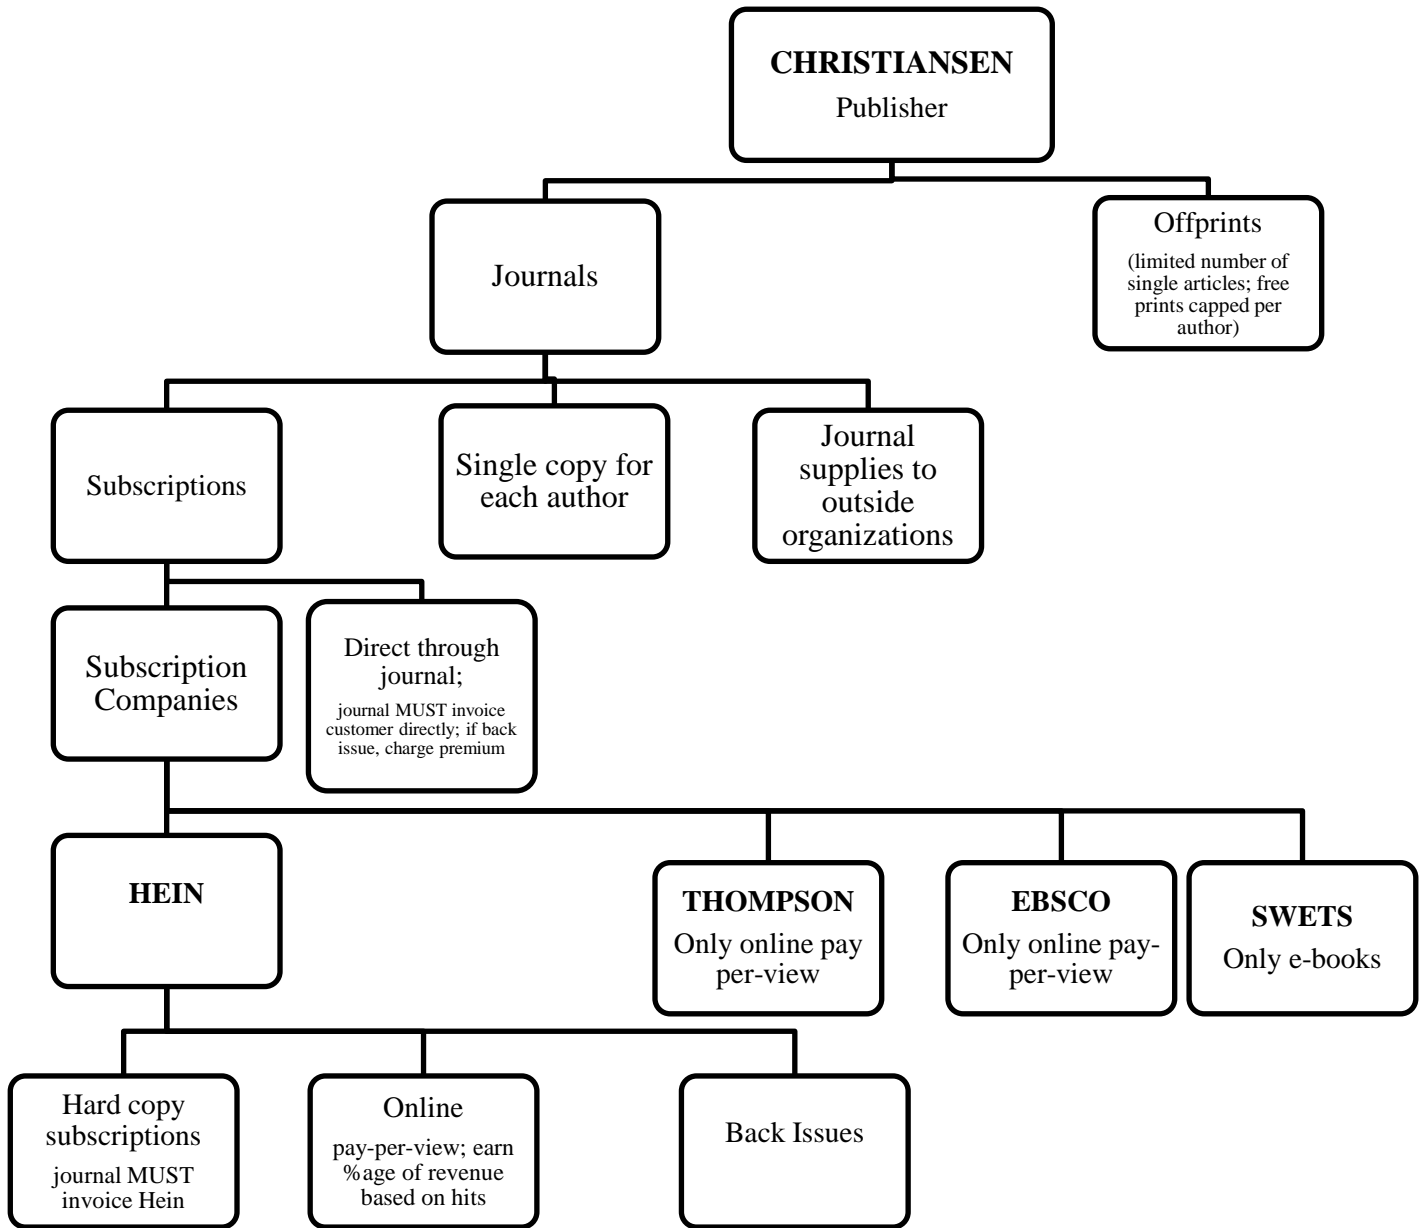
**CHRISTIANSEN**
Publisher

Journals

Offprints
(limited number of single articles; free prints capped per author)

Subscriptions

Single copy for each author

Journal supplies to outside organizations

Subscription Companies

Direct through journal;
journal MUST invoice customer directly; if back issue, charge premium

**HEIN**

**THOMPSON**
Only online pay per-view

**EBSCO**
Only online pay-per-view

**SWETS**
Only e-books

Hard copy subscriptions
journal MUST invoice Hein

Online
pay-per-view; earn %age of revenue based on hits

Back Issues